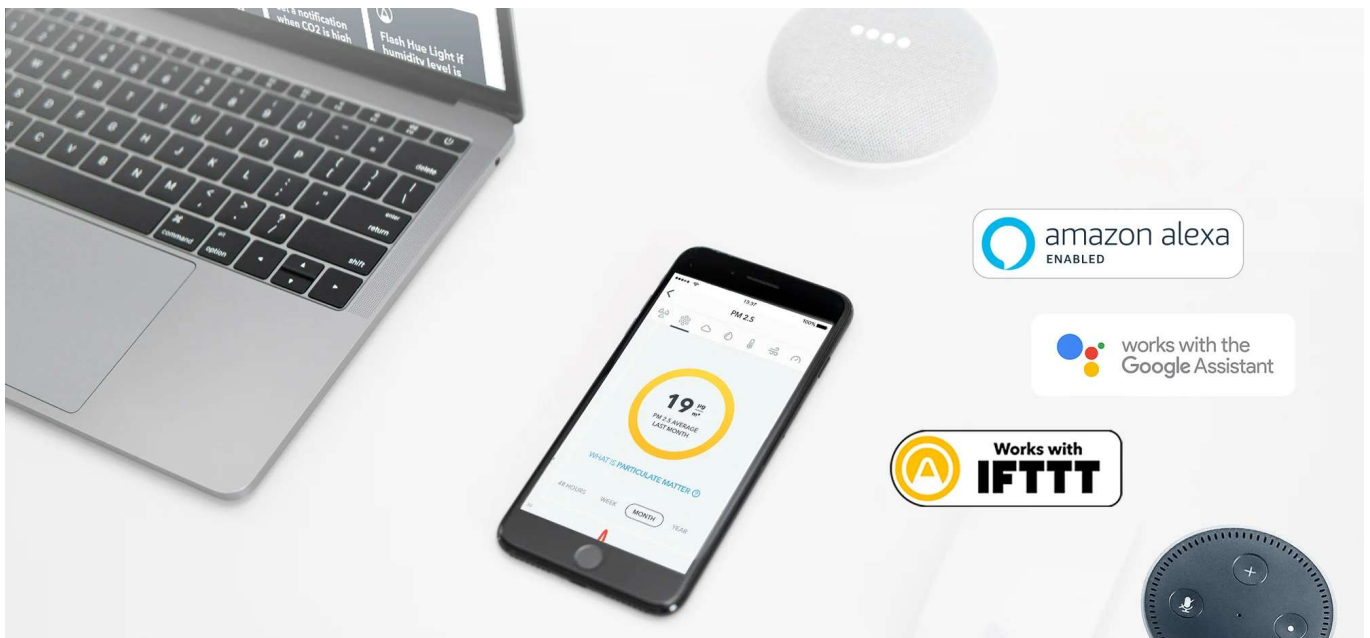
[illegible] notification when CO2 is high

Flash Hue Light if humidity level is

command option shift return enter delete

15:37

PM 2.5

19 $\frac{\mu g}{m^3}$

PM 2.5 AVERAGE LAST MONTH

WHAT IS PARTICULATE MATTER

48 HOURS WEEK MONTH YEAR

amazon alexa
ENABLED

works with the Google Assistant

Works with IFTTT